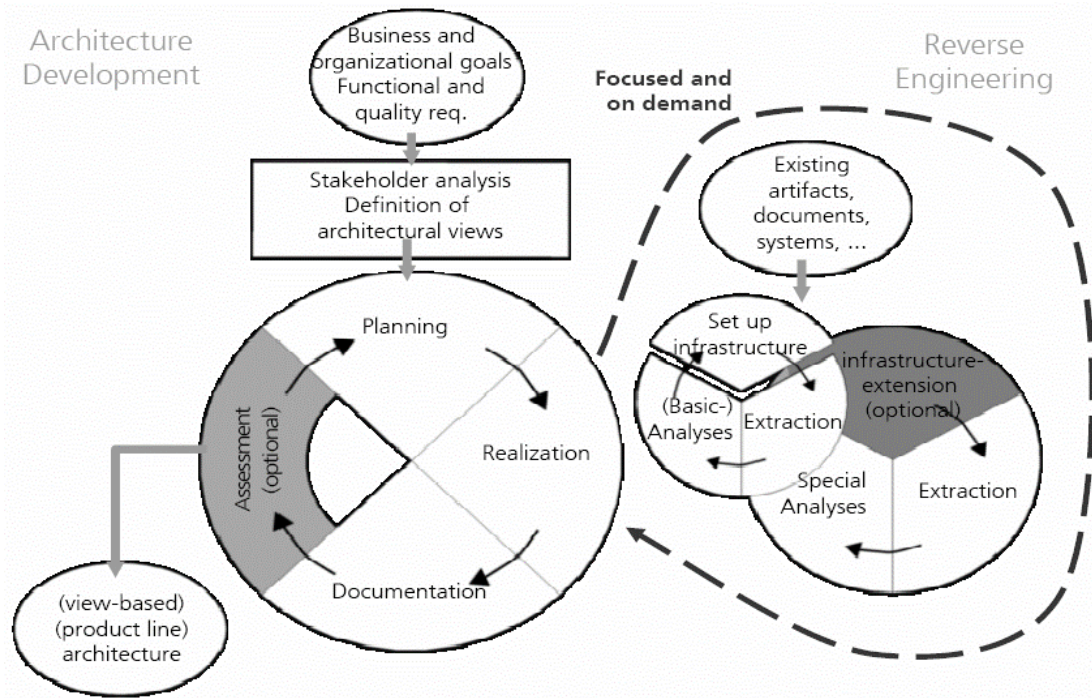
Architecture Development

Business and organizational goals Functional and quality req.

Reverse Engineering

Focused and on demand

Stakeholder analysis Definition of architectural views

Existing artifacts, documents, systems, ...

Planning

Realization

Assessment (optional)

Documentation

Set up infrastructure

infrastructure-extension (optional)

(Basic-) Analyses

Extraction

Special Analyses

Extraction

(view-based) (product line) architecture